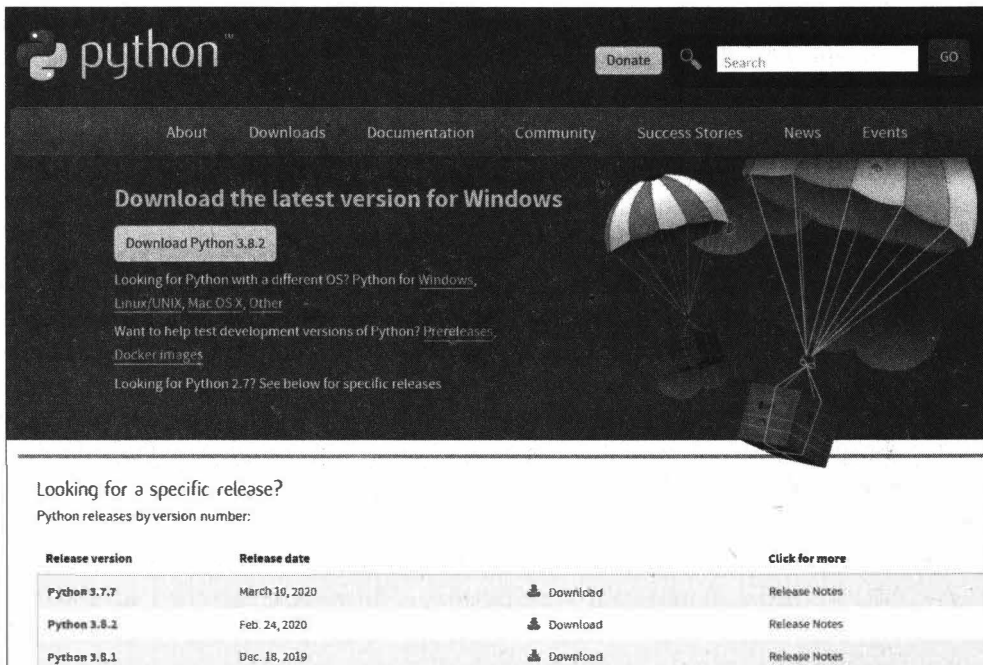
python™

Donate

Search

GO

About Downloads Documentation Community Success Stories News Events

Download the latest version for Windows

Download Python 3.8.2

Looking for Python with a different OS? Python for Windows, Linux/UNIX, Mac OS X, Other

Want to help test development versions of Python? Prereleases, Docker images

Looking for Python 2.7? See below for specific releases

Looking for a specific release?

Python releases by version number:

| Release version | Release date | | Click for more |
|---|---|---|---|
| Python 3.7.7 | March 10, 2020 | Download | Release Notes |
| Python 3.8.2 | Feb. 24, 2020 | Download | Release Notes |
| Python 3.8.1 | Dec. 18, 2019 | Download | Release Notes |